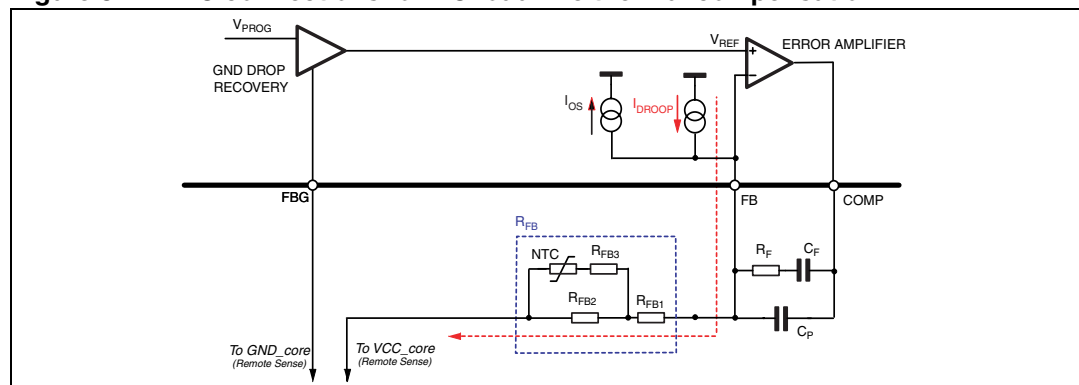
$V_{PROG}$

GND DROP RECOVERY

$V_{REF}$

ERROR AMPLIFIER

+

−

$I_{OS}$

$I_{DROOP}$

FBG

FB

COMP

$R_{FB}$

NTC

$R_{FB3}$

$R_{FB2}$

$R_{FB1}$

$R_F$

$C_F$

$C_P$

To GND_core
(Remote Sense)

To VCC_core
(Remote Sense)